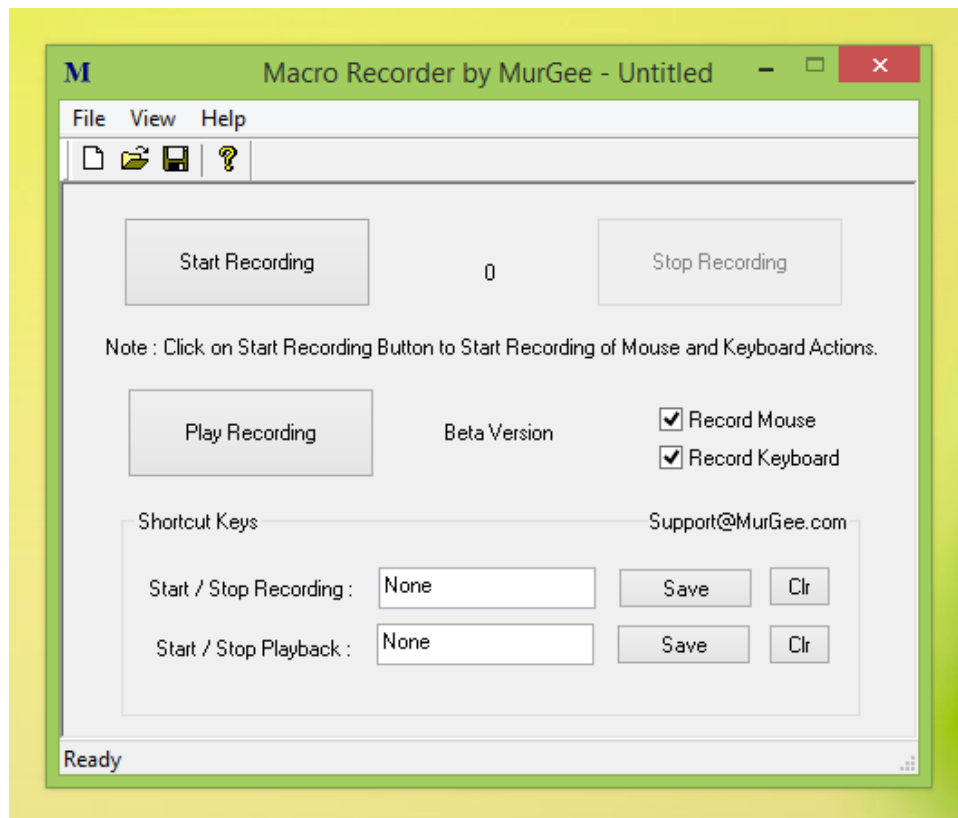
M Macro Recorder by MurGee - Untitled

File View Help

Start Recording

0

Stop Recording

Note : Click on Start Recording Button to Start Recording of Mouse and Keyboard Actions.

Play Recording

Beta Version

Record Mouse

Record Keyboard

Shortcut Keys

Support@MurGee.com

Start / Stop Recording : None Save Clr

Start / Stop Playback : None Save Clr

Ready